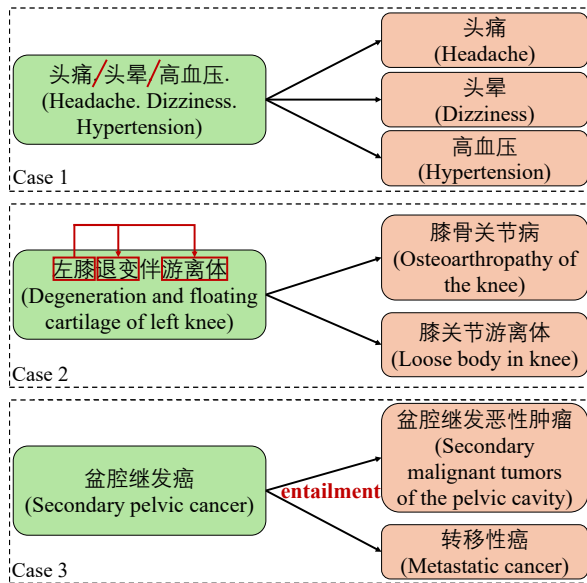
头痛/头晕/高血压.
(Headache. Dizziness. Hypertension)

头痛
(Headache)

头晕
(Dizziness)

高血压
(Hypertension)

Case 1

左膝退变伴游离体
(Degeneration and floating cartilage of left knee)

膝骨关节病
(Osteoarthropathy of the knee)

膝关节游离体
(Loose body in knee)

Case 2

盆腔继发癌
(Secondary pelvic cancer)

entailment

盆腔继发恶性肿瘤
(Secondary malignant tumors of the pelvic cavity)

转移性癌
(Metastatic cancer)

Case 3